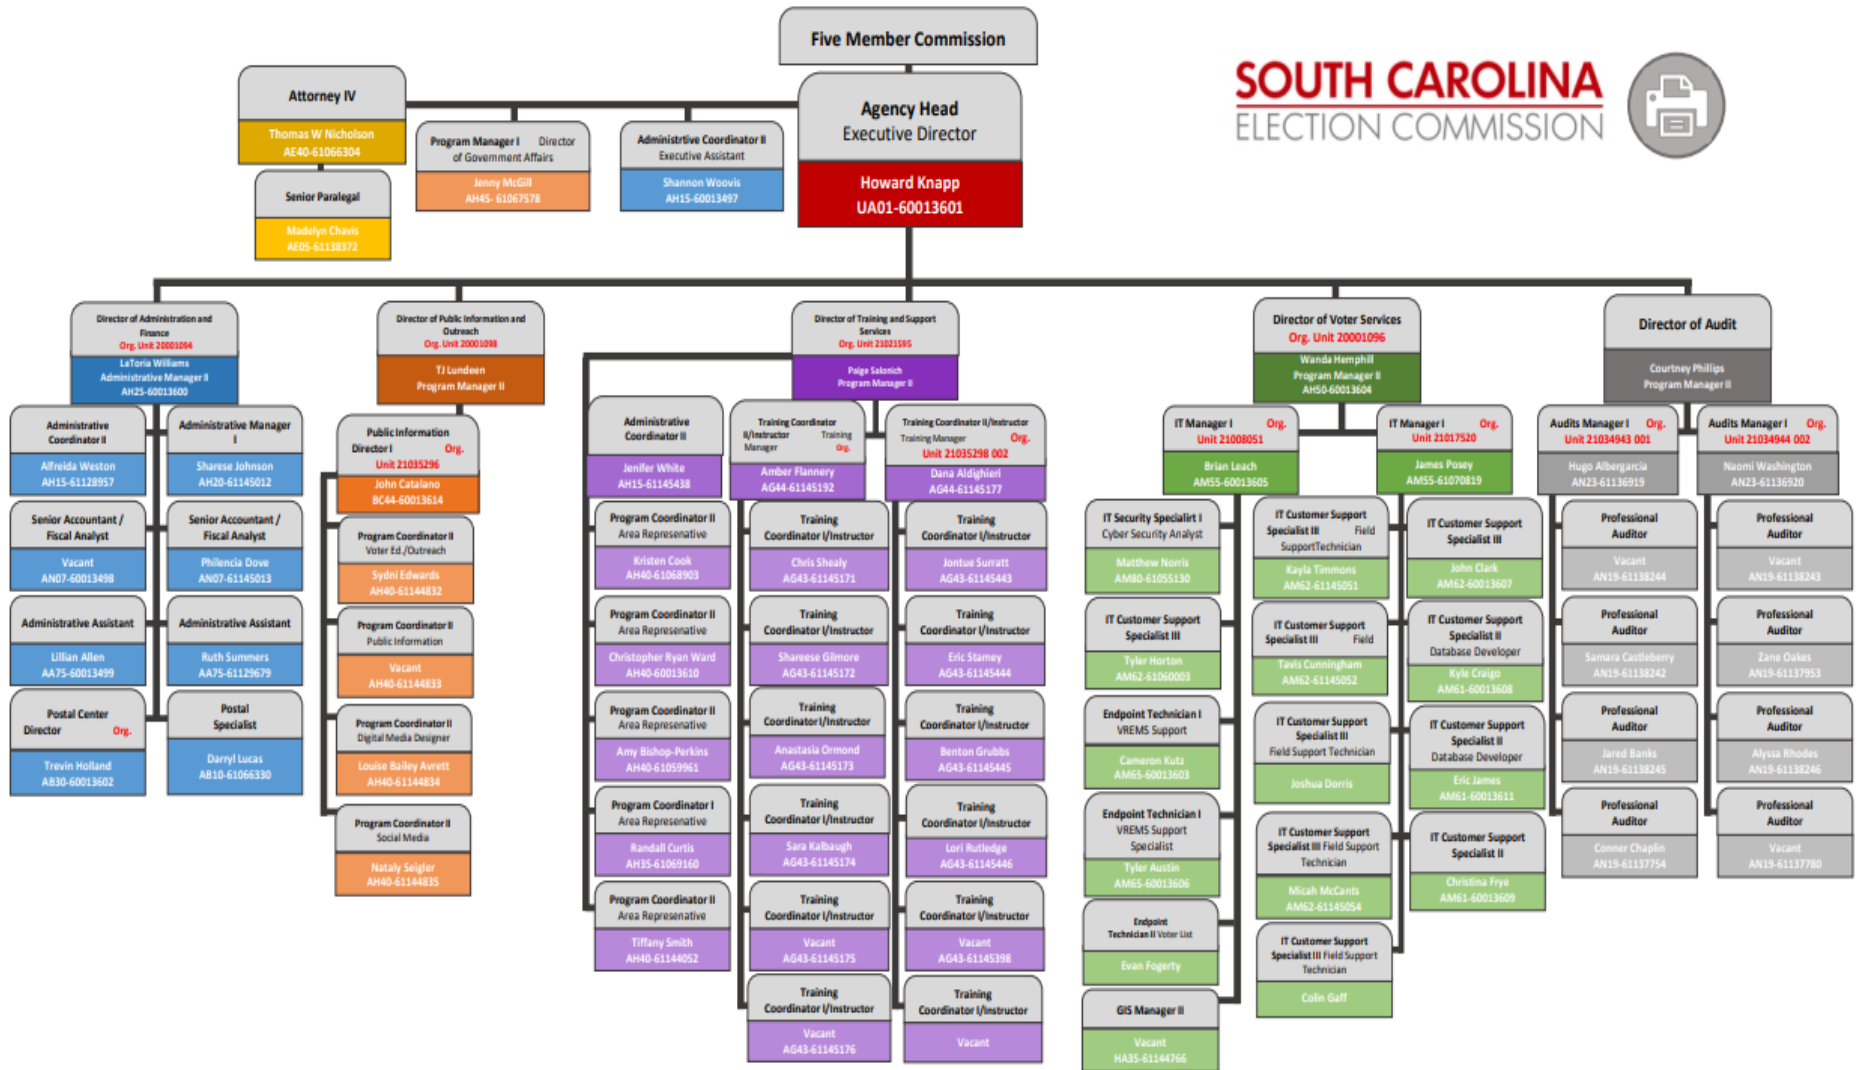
Five Member Commission

SOUTH CAROLINA
ELECTION COMMISSION

Attorney IV
Thomas W Nicholson
AE40-61066304

Senior Paralegal
Madelyn Chavis
AE05-61138372

Program Manager I Director of Government Affairs
Jenny McGill
AH45- 61067578

Administrtive Coordinator II
Executive Assistant
Shannon Woovis
AH15-60013497

Agency Head
Executive Director
Howard Knapp
UA01-60013601

Director of Administration and Finance
Org. Unit 20001094
LaToria Williams
Administrative Manager II
AH25-60013600

Administrative Coordinator II
Alfreida Weston
AH15-61128957

Administrative Manager I
Sharese Johnson
AH20-61145012

Senior Accountant / Fiscal Analyst
Vacant
AN07-60013498

Senior Accountant / Fiscal Analyst
Philencia Dove
AN07-61145013

Administrative Assistant
Lillian Allen
AA75-60013499

Administrative Assistant
Ruth Summers
AA75-61129679

Postal Center Director Org.
Trevin Holland
AB30-60013602

Postal Specialist
Darryl Lucas
AB10-61066330

Director of Public Information and Outreach
Org. Unit 20001098
TJ Lundeen
Program Manager II

Public Information Director I Org. Unit 21035296
John Catalano
BC44-60013614

Program Coordinator II
Voter Ed./Outreach
Sydni Edwards
AH40-61144832

Program Coordinator II
Public Information
Vacant
AH40-61144833

Program Coordinator II
Digital Media Designer
Louise Bailey Avrett
AH40-61144834

Program Coordinator II
Social Media
Nataly Seigler
AH40-61144835

Director of Training and Support Services
Org. Unit 21021595
Paige Salonich
Program Manager II

Administrative Coordinator II
Jenifer White
AH15-61145438

Training Coordinator II/Instructor Training Manager Org.
Amber Flannery
AG44-61145192

Training Coordinator II/Instructor
Training Manager Org.
Unit 21035298 002
Dana Aldighieri
AG44-61145177

Program Coordinator II
Area Represenative
Kristen Cook
AH40-61068903

Program Coordinator II
Area Represenative
Christopher Ryan Ward
AH40-60013610

Program Coordinator II
Area Represenative
Amy Bishop-Perkins
AH40-61059961

Program Coordinator I
Area Represenative
Randall Curtis
AH35-61069160

Program Coordinator II
Area Represenative
Tiffany Smith
AH40-61144052

Training Coordinator I/Instructor
Chris Shealy
AG43-61145171

Training Coordinator I/Instructor
Shareese Gilmore
AG43-61145172

Training Coordinator I/Instructor
Anastasia Ormond
AG43-61145173

Training Coordinator I/Instructor
Sara Kalbaugh
AG43-61145174

Training Coordinator I/Instructor
Vacant
AG43-61145175

Training Coordinator I/Instructor
Vacant
AG43-61145176

Training Coordinator I/Instructor
Jontue Surratt
AG43-61145443

Training Coordinator I/Instructor
Eric Stamey
AG43-61145444

Training Coordinator I/Instructor
Benton Grubbs
AG43-61145445

Training Coordinator I/Instructor
Lori Rutledge
AG43-61145446

Training Coordinator I/Instructor
Vacant
AG43-61145398

Training Coordinator I/Instructor
Vacant

Director of Voter Services
Org. Unit 20001096
Wanda Hemphill
Program Manager II
AH50-60013604

IT Manager I Org. Unit 21008051
Brian Leach
AM55-60013605

IT Manager I Org. Unit 21017520
James Posey
AM55-61070819

IT Security Specialist I
Cyber Security Analyst
Matthew Norris
AM80-61055130

IT Customer Support Specialist III
Tyler Horton
AM62-61060003

Endpoint Technician I
VREMS Support
Cameron Kutz
AM65-60013603

Endpoint Technician I
VREMS Support Specialist
Tyler Austin
AM65-60013606

Endpoint Technician II Voter List
Evan Fogerty

GIS Manager II
Vacant
HA35-61144766

IT Customer Support Specialist III Field Support Technician
Kayla Timmons
AM62-61145051

IT Customer Support Specialist III Field
Tavis Cunningham
AM62-61145052

IT Customer Support Specialist III
Field Support Technician
Joshua Dorris

IT Customer Support Specialist III Field Support Technician
Micah McCants
AM62-61145054

IT Customer Support Specialist III Field Support Technician
Colin Gaff

IT Customer Support Specialist III
John Clark
AM62-60013607

IT Customer Support Specialist II
Database Developer
Kyle Craigo
AM61-60013608

IT Customer Support Specialist II
Database Developer
Eric James
AM61-60013611

IT Customer Support Specialist II
Christina Frye
AM61-60013609

Director of Audit
Courtney Phillips
Program Manager II

Audits Manager I Org. Unit 21034943 001
Hugo Albergarcia
AN23-61136919

Audits Manager I Org. Unit 21034944 002
Naomi Washington
AN23-61136920

Professional Auditor
Vacant
AN19-61138244

Professional Auditor
Samara Castleberry
AN19-61138242

Professional Auditor
Jared Banks
AN19-61138245

Professional Auditor
Conner Chaplin
AN19-61137754

Professional Auditor
Vacant
AN19-61138243

Professional Auditor
Zane Oakes
AN19-61137953

Professional Auditor
Alyssa Rhodes
AN19-61138246

Professional Auditor
Vacant
AN19-61137780